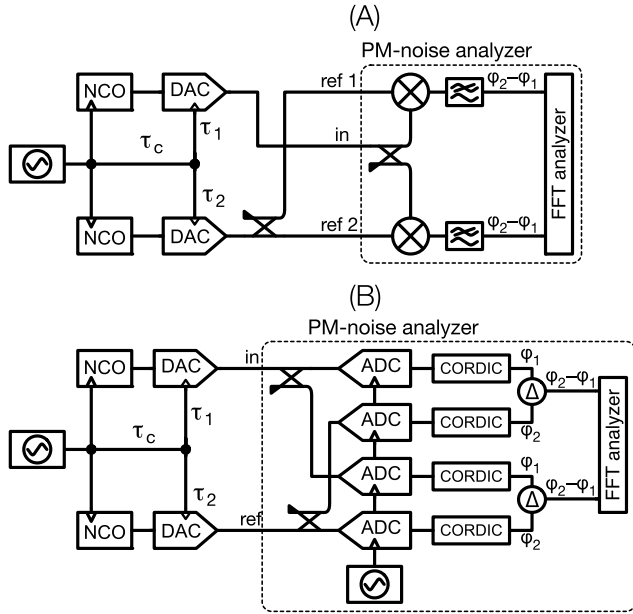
(A)

PM-noise analyzer

NCO

DAC

ref 1

$\varphi_2-\varphi_1$

$\tau_1$

in

$\tau_c$

FFT analyzer

$\tau_2$

NCO

DAC

ref 2

$\varphi_2-\varphi_1$

(B)

PM-noise analyzer

NCO

DAC

in

ADC

CORDIC

$\varphi_1$

$\Delta$

$\varphi_2-\varphi_1$

ADC

CORDIC

$\varphi_2$

$\tau_1$

$\tau_c$

ADC

CORDIC

$\varphi_1$

FFT analyzer

$\tau_2$

$\Delta$

$\varphi_2-\varphi_1$

NCO

DAC

ref

ADC

CORDIC

$\varphi_2$